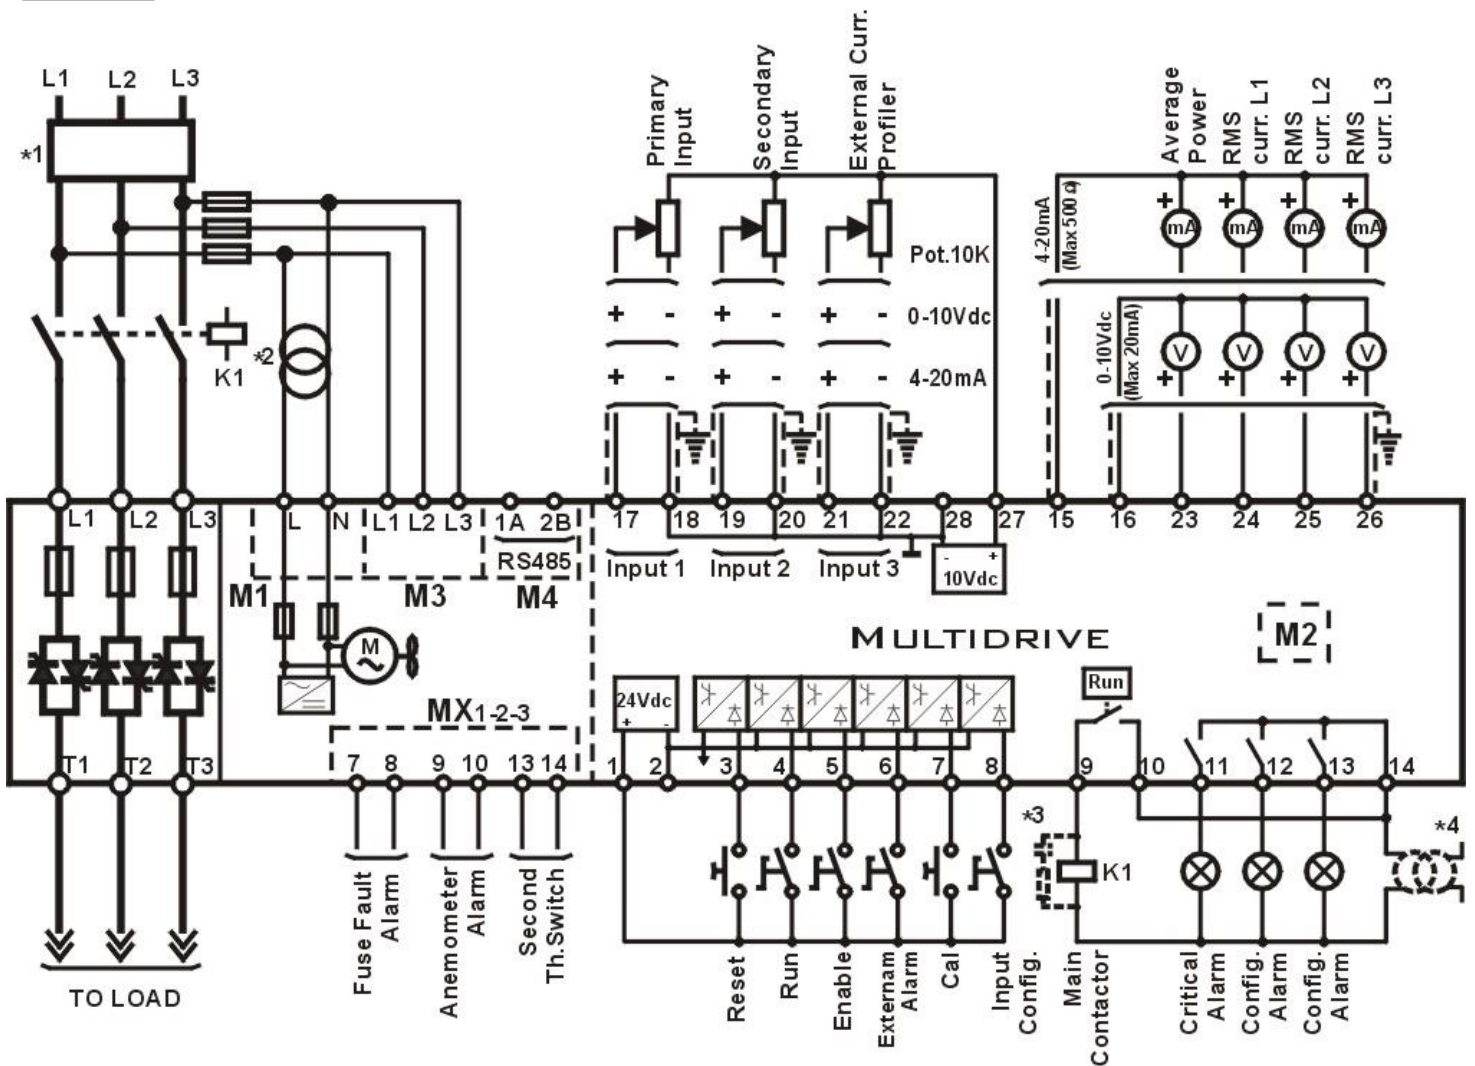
L1 L2 L3

*1

K1

*2

Primary Input

Secondary Input

External Curr. Profiler

Pot.10K

+ - 0-10Vdc

+ - 4-20mA

4-20mA (Max 500 Ω)

Average Power

RMS curr. L1

RMS curr. L2

RMS curr. L3

mA mA mA mA

0-10Vdc (Max 20mA)

V V V V

L1 L2 L3 L N L1 L2 L3 1A 2B 17 18 19 20 21 22 28 27 15 16 23 24 25 26

M1 M3 RS485 M4

Input 1 Input 2 Input 3

10Vdc

MULTIDRIVE

M2

M

MX1-2-3

24Vdc

Run

T1 T2 T3 7 8 9 10 13 14 1 2 3 4 5 6 7 8 9 10 11 12 13 14

*3

*4

K1

TO LOAD

Fuse Fault Alarm

Anemometer Alarm

Second Th.Switch

Reset

Run

Enable

Externam Alarm

Cal

Input Config.

Main Contactor

Critical Alarm

Config. Alarm

Config. Alarm